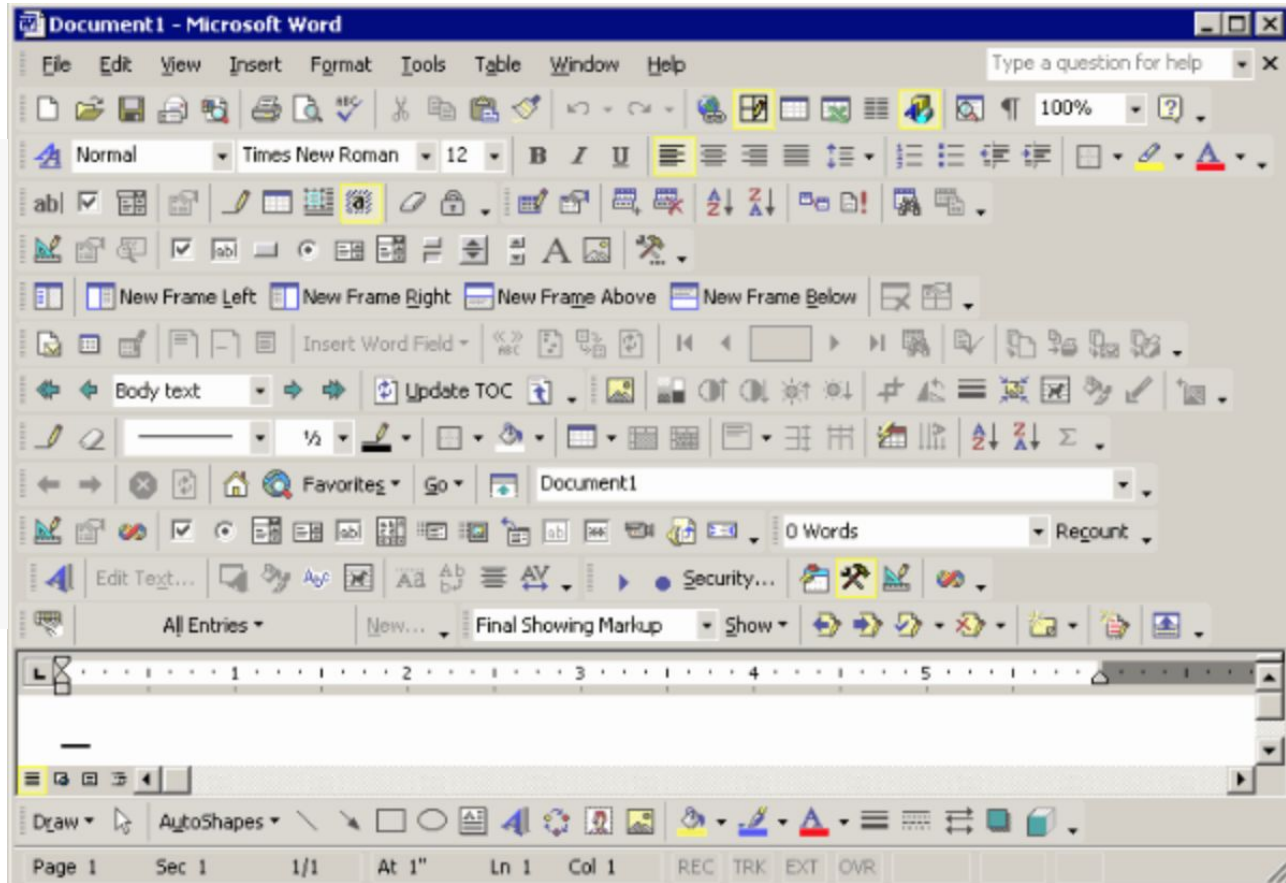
Document1 - Microsoft Word

File Edit View Insert Format Tools Table Window Help

Type a question for help

100%

Normal Times New Roman 12 B I U

New Frame Left New Frame Right New Frame Above New Frame Below

Insert Word Field

Body text Update TOC

½

Favorites Go Document1

0 Words Recount

Edit Text... Security...

All Entries New... Final Showing Markup Show

1 2 3 4 5

Draw AutoShapes

Page 1 Sec 1 1/1 At 1" Ln 1 Col 1 REC TRK EXT OVR